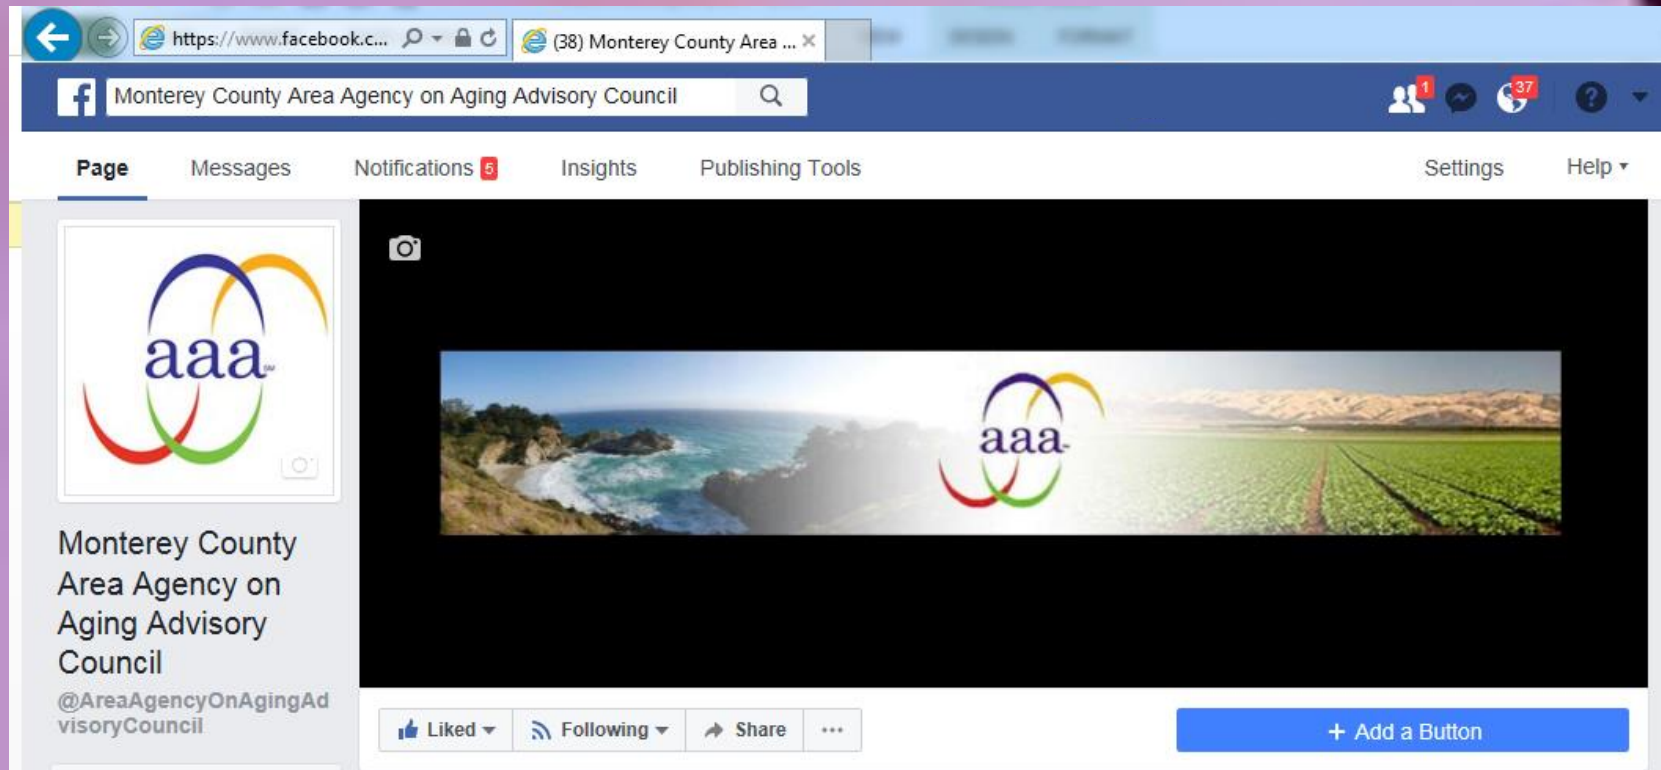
https://www.facebook.c...

(38) Monterey County Area ...

Monterey County Area Agency on Aging Advisory Council

1

37

Page Messages Notifications 5 Insights Publishing Tools Settings Help

aaa

aaa

Monterey County Area Agency on Aging Advisory Council

@AreaAgencyOnAgingAdvisoryCouncil

Liked Following Share ···

+ Add a Button